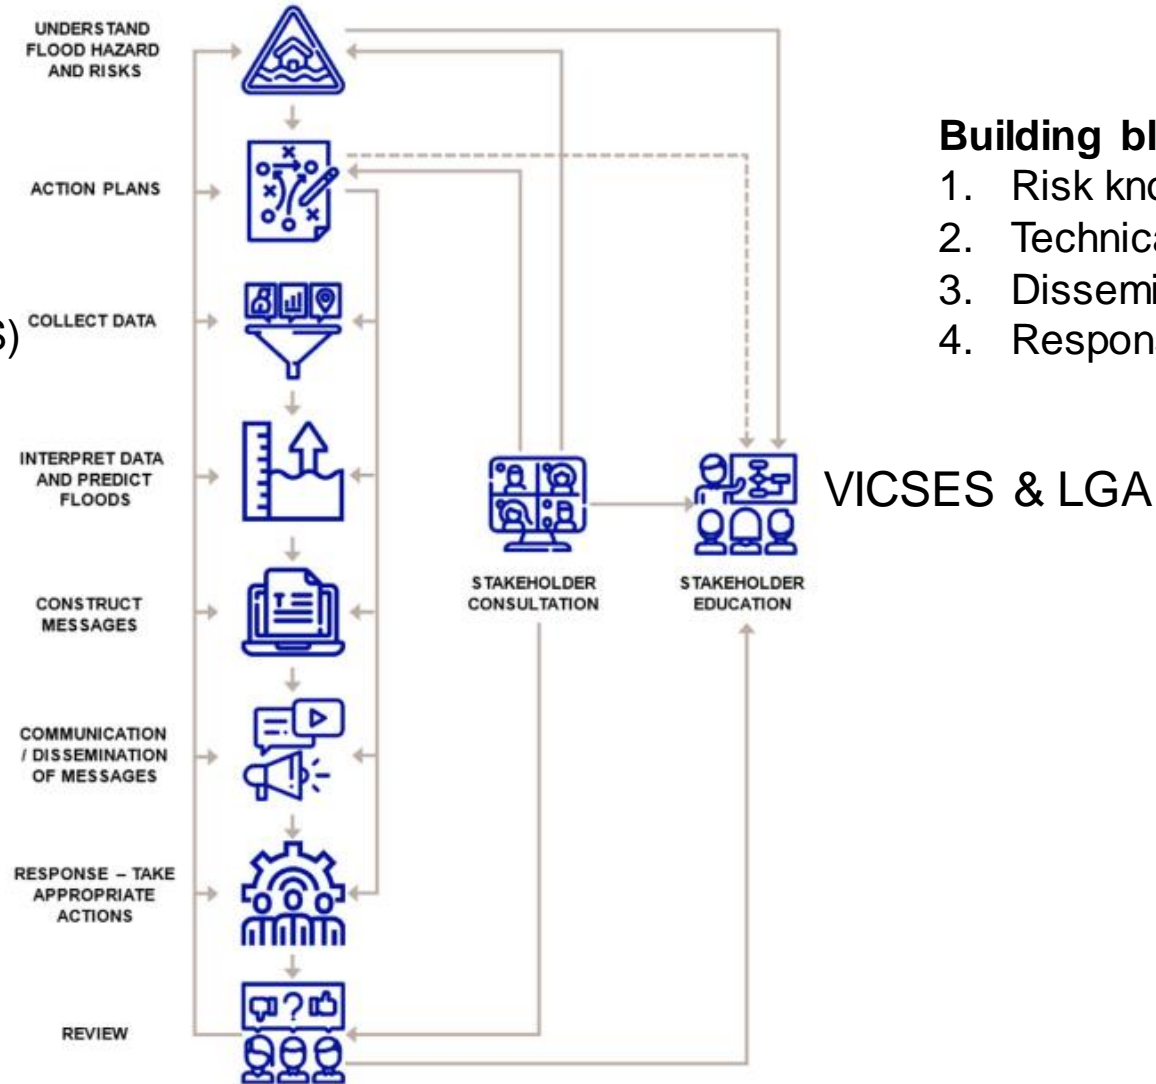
UNDERSTAND FLOOD HAZARD AND RISKS

ACTION PLANS

S) COLLECT DATA

INTERPRET DATA AND PREDICT FLOODS

CONSTRUCT MESSAGES

COMMUNICATION / DISSEMINATION OF MESSAGES

RESPONSE – TAKE APPROPRIATE ACTIONS

REVIEW

STAKEHOLDER CONSULTATION

STAKEHOLDER EDUCATION

Building bl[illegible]
1. Risk kno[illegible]
2. Technica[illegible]
3. Dissemi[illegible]
4. Respons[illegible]

VICSES & LGA